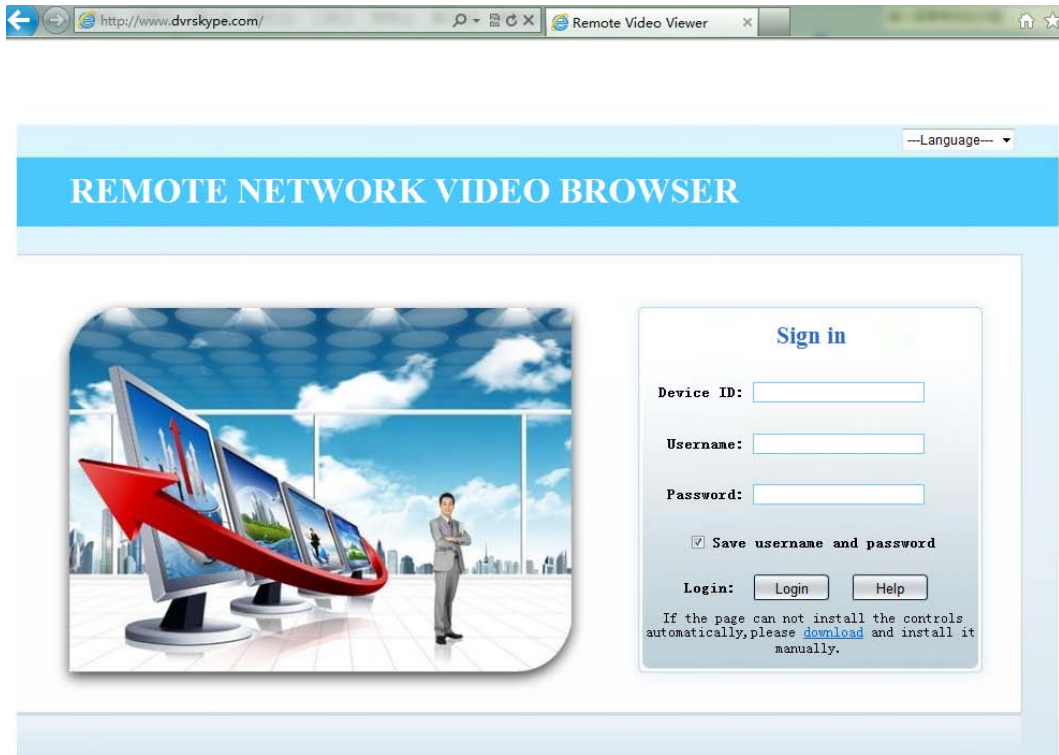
http://www.dvrskype.com/

Remote Video Viewer

---Language---

REMOTE NETWORK VIDEO BROWSER

Sign in

Device ID:

Username:

Password:

Save username and password

Login: Login Help

If the page can not install the controls automatically,please download and install it manually.